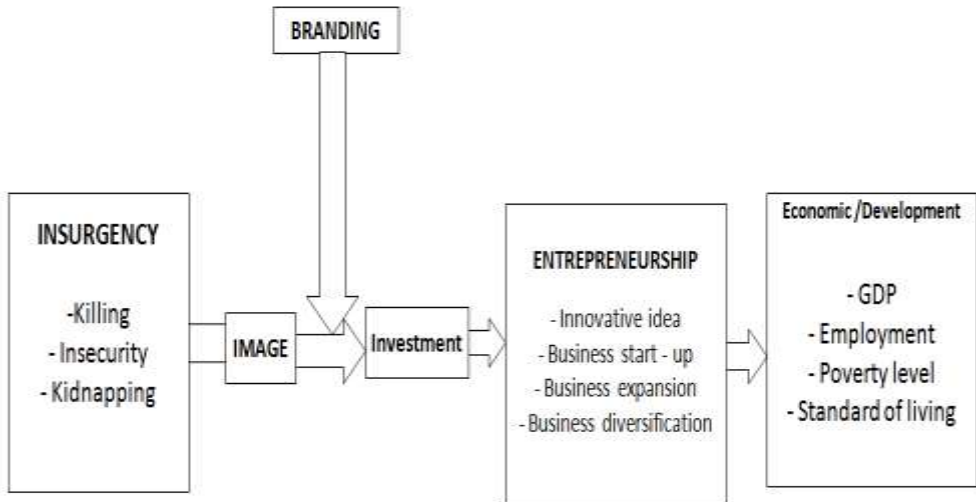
BRANDING

INSURGENCY

-Killing
- Insecurity
- Kidnapping

IMAGE

Investment

ENTREPRENEURSHIP

- Innovative idea
- Business start - up
- Business expansion
- Business diversification

Economic /Development

- GDP
- Employment
- Poverty level
- Standard of living